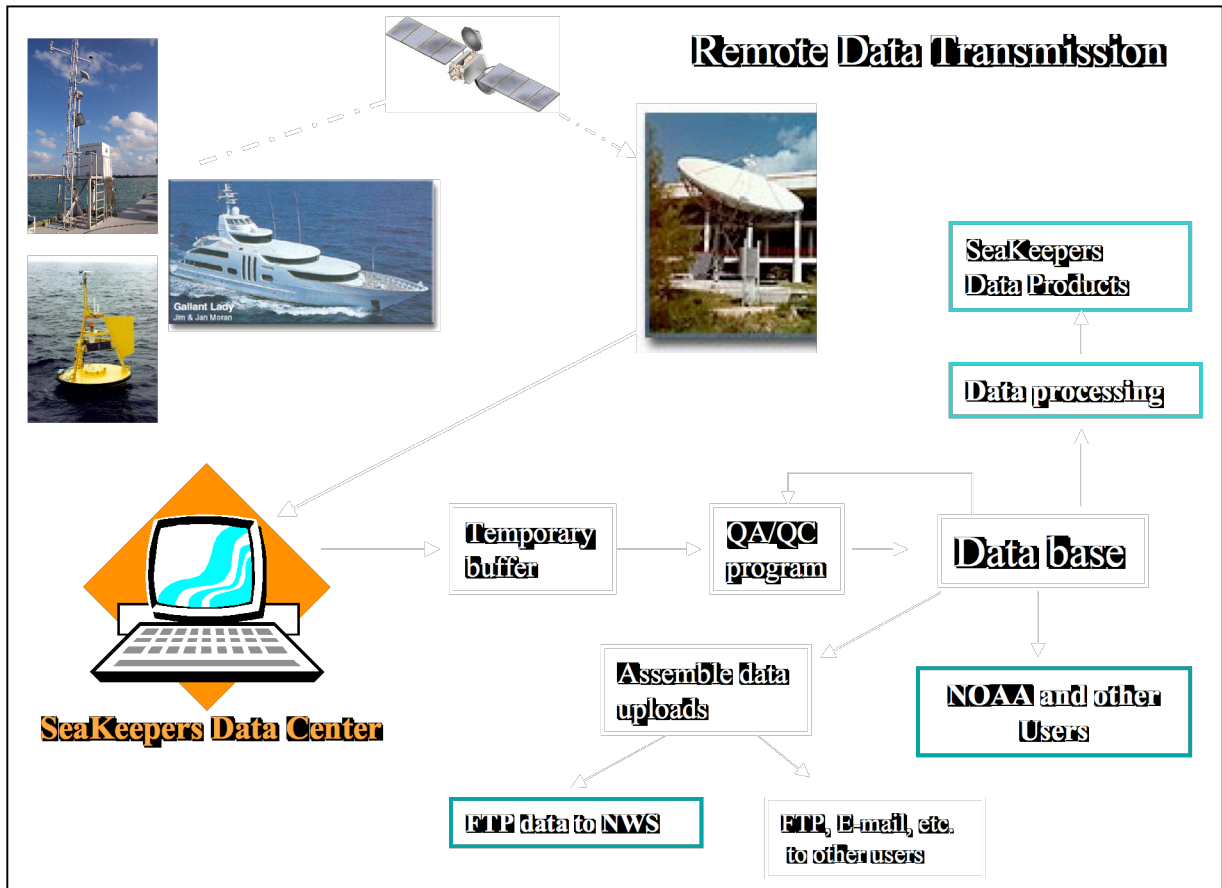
Remote Data Transmission

Gallant Lady
Jim & Jan Moran

SeaKeepers Data Products

Data processing

SeaKeepers Data Center

Temporary buffer

QA/QC program

Data base

Assemble data uploads

NOAA and other Users

FTP data to NWS

FTP, E-mail, etc. to other users